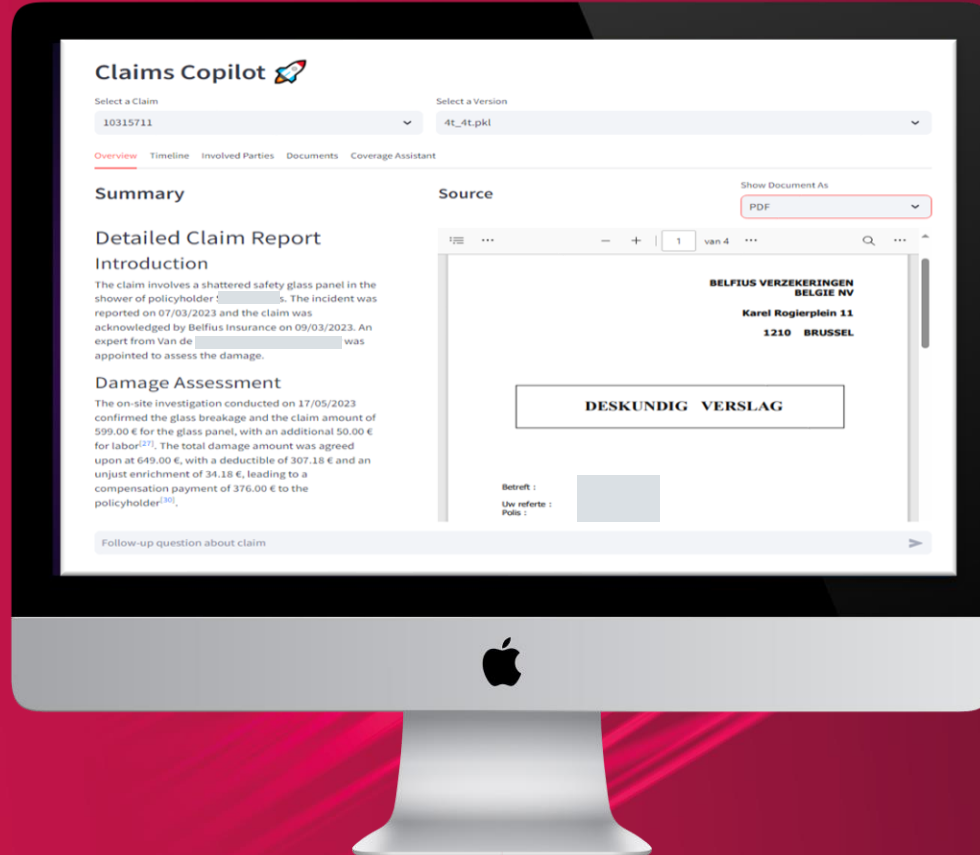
Claims Copilot 🚀

Select a Claim
10315711

Select a Version
4t_4t.pkl

Overview Timeline Involved Parties Documents Coverage Assistant

Summary

Detailed Claim Report

Introduction

The claim involves a shattered safety glass panel in the shower of policyholder S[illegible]s. The incident was reported on 07/03/2023 and the claim was acknowledged by Belfius Insurance on 09/03/2023. An expert from Van de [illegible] was appointed to assess the damage.

Damage Assessment

The on-site investigation conducted on 17/05/2023 confirmed the glass breakage and the claim amount of 599.00 € for the glass panel, with an additional 50.00 € for labor$^{[27]}$. The total damage amount was agreed upon at 649.00 €, with a deductible of 307.18 € and an unjust enrichment of 34.18 €, leading to a compensation payment of 376.00 € to the policyholder$^{[30]}$.

Source

Show Document As
PDF

1 van 4

BELFIUS VERZEKERINGEN
BELGIE NV

Karel Rogierplein 11

1210 BRUSSEL

DESKUNDIG VERSLAG

Betreft :
Uw referte :
Polis :

Follow-up question about claim